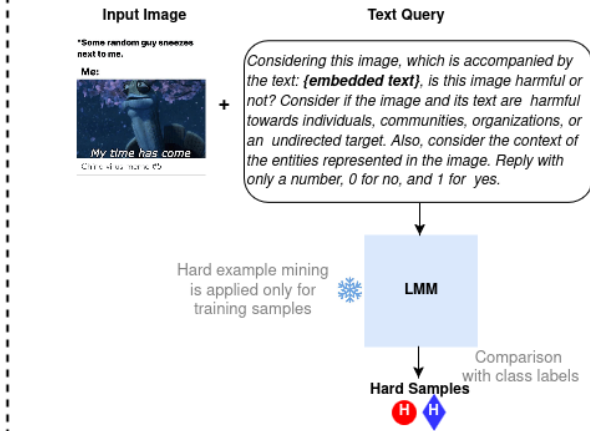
Input Image

Text Query

*Some random guy sneezes next to me.

Me:

My time has come

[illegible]

+

Considering this image, which is accompanied by the text: {embedded text}, is this image harmful or not? Consider if the image and its text are harmful towards individuals, communities, organizations, or an undirected target. Also, consider the context of the entities represented in the image. Reply with only a number, 0 for no, and 1 for yes.

Hard example mining is applied only for training samples

LMM

Comparison with class labels

Hard Samples

H

H